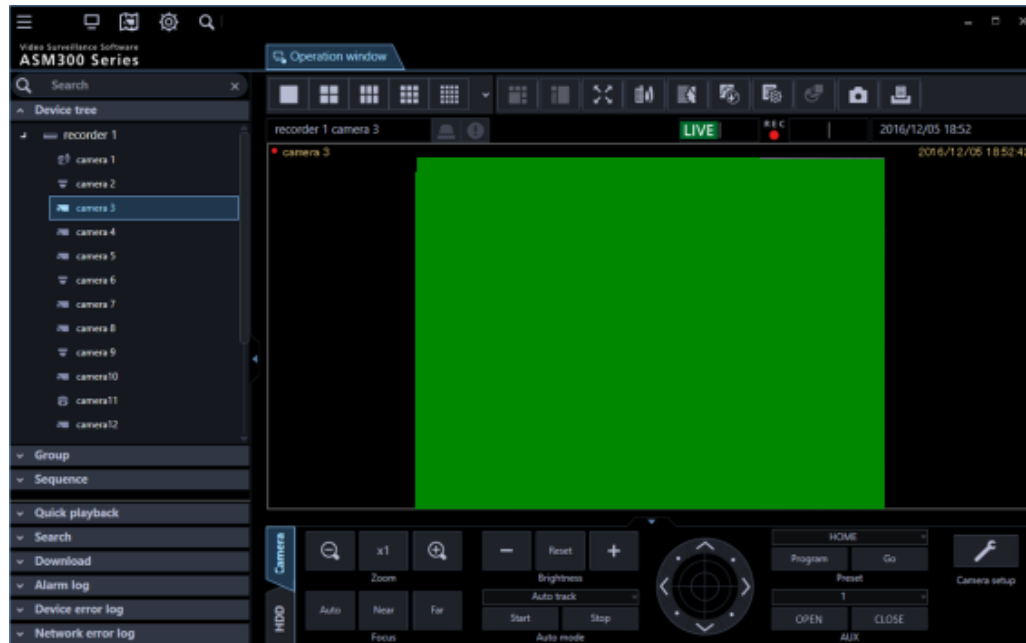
Video Surveillance Software
ASM300 Series

Operation window

Search

Device tree

recorder 1
camera 1
camera 2
camera 3
camera 4
camera 5
camera 6
camera 7
camera 8
camera 9
camera10
camera11
camera12

Group
Sequence
Quick playback
Search
Download
Alarm log
Device error log
Network error log

recorder 1 camera 3
LIVE
REC
2016/12/05 18:52
camera 3
2016/12/05 18:52:42

Camera
HDD
x1
Zoom
Auto
Near
Far
Focus
Reset
Brightness
Auto track
Start
Stop
Auto mode
HOME
Program
Go
Preset
1
OPEN
CLOSE
AUX
Camera setup